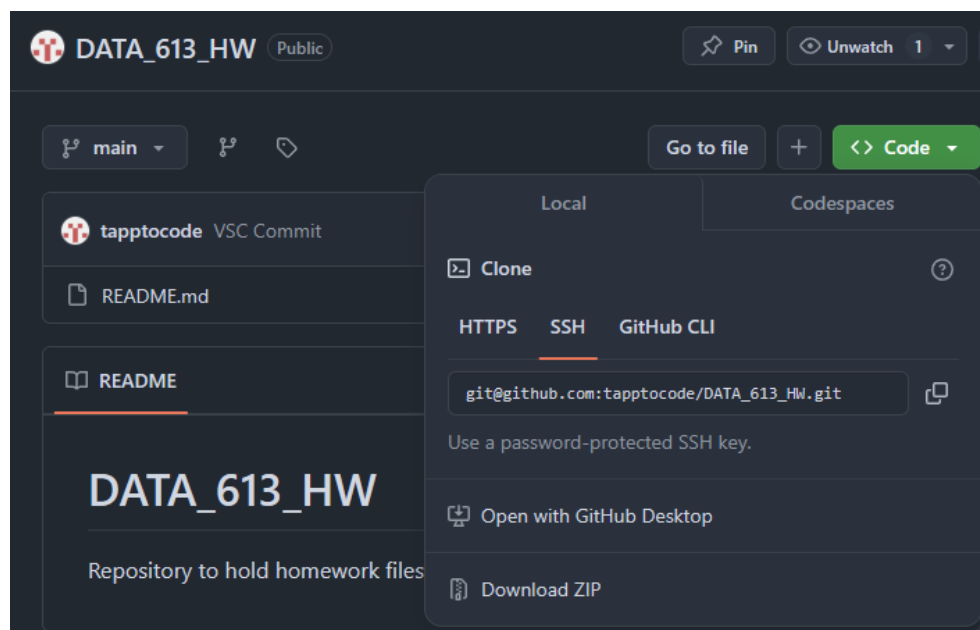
DATA_613_HW Public

Pin

Unwatch 1

main

Go to file

+

<> Code

tapptocode VSC Commit

README.md

README

DATA_613_HW

Repository to hold homework files

Local

Codespaces

Clone

?

HTTPS SSH GitHub CLI

git@github.com:tapptocode/DATA_613_HW.git

Use a password-protected SSH key.

Open with GitHub Desktop

Download ZIP